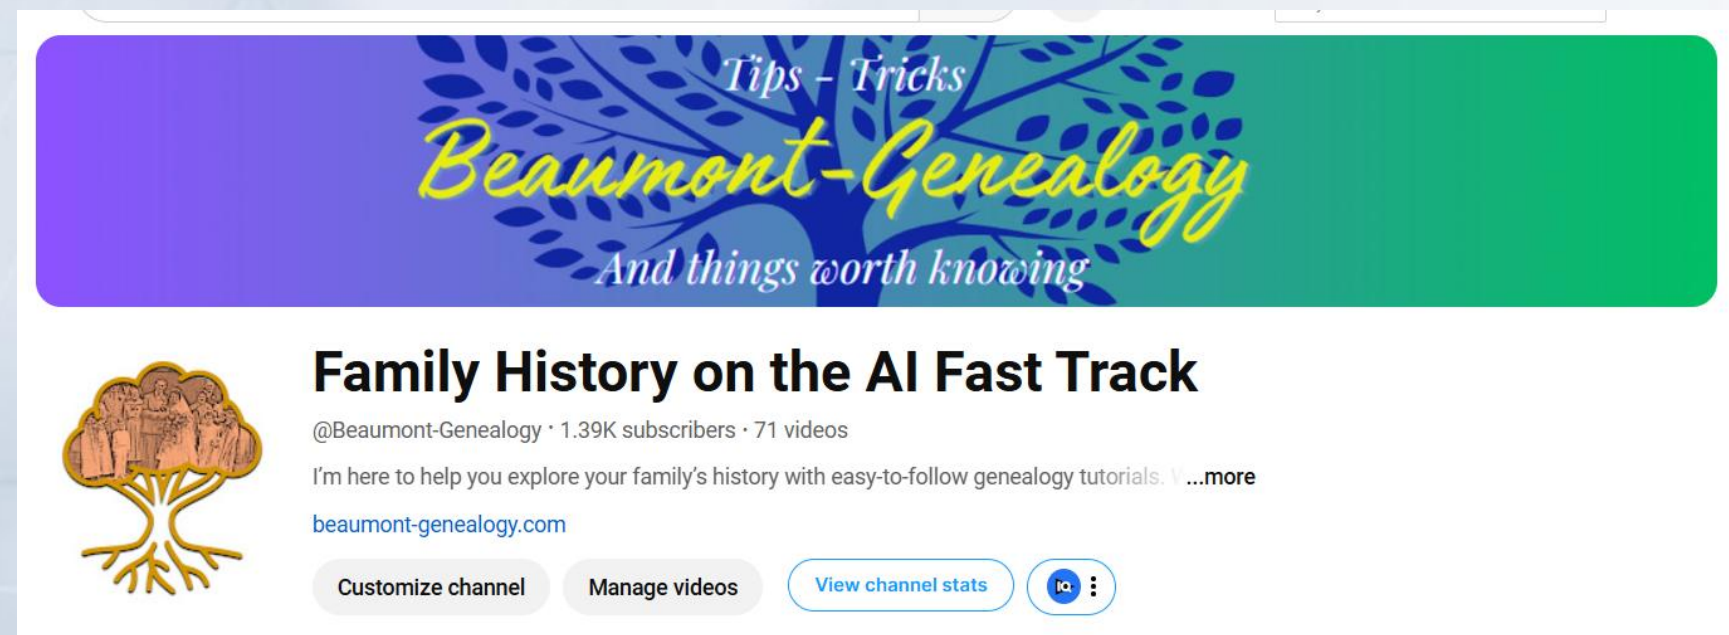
Tips - Tricks
Beaumont-Genealogy
And things worth knowing

Family History on the AI Fast Track

@Beaumont-Genealogy · 1.39K subscribers · 71 videos

I'm here to help you explore your family's history with easy-to-follow genealogy tutorials. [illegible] ...more

beaumont-genealogy.com

Customize channel

Manage videos

View channel stats